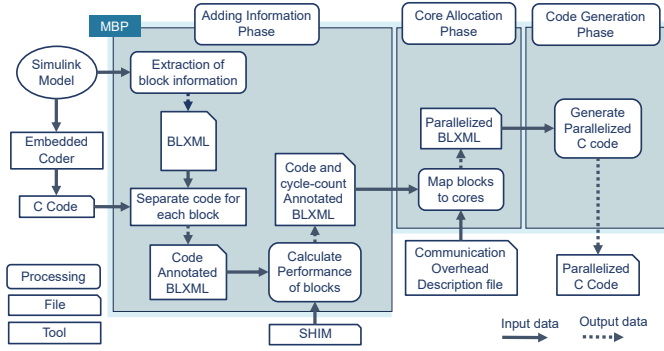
MBP

Adding Information Phase

Core Allocation Phase

Code Generation Phase

Simulink Model

Extraction of block information

BLXML

Embedded Coder

C Code

Separate code for each block

Code Annotated BLXML

Code and cycle-count Annotated BLXML

Calculate Performance of blocks

SHIM

Parallelized BLXML

Map blocks to cores

Communication Overhead Description file

Generate Parallelized C code

Parallelized C Code

Processing

File

Tool

Input data

Output data